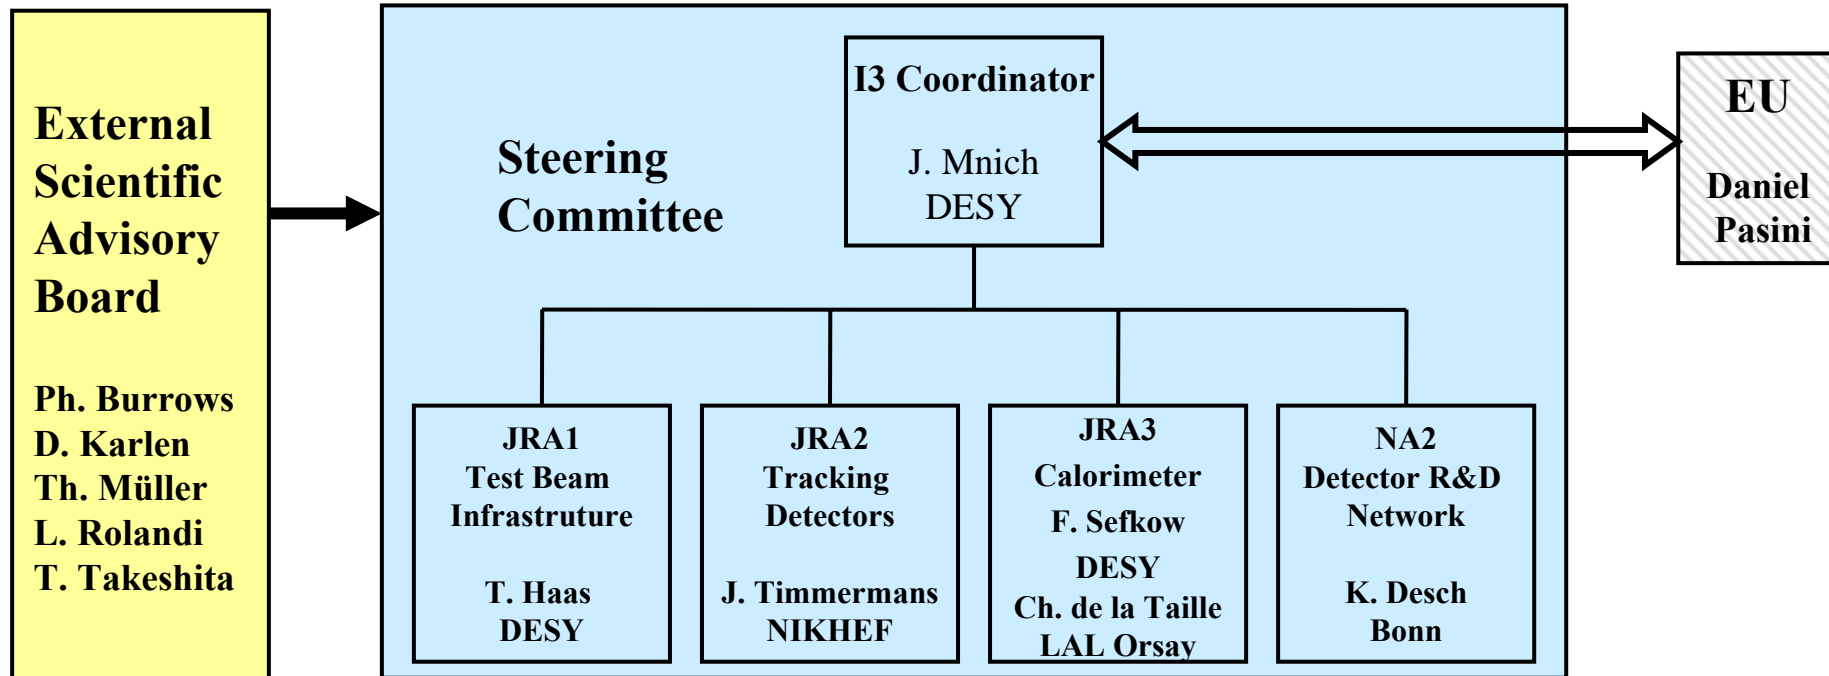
External Scientific Advisory Board

Ph. Burrows
D. Karlen
Th. Müller
L. Rolandi
T. Takeshita

Steering Committee

I3 Coordinator

J. Mnich
DESY

EU

Daniel
Pasini

JRA1
Test Beam
Infrastruture

T. Haas
DESY

JRA2
Tracking
Detectors

J. Timmermans
NIKHEF

JRA3
Calorimeter
F. Sefkow
DESY
Ch. de la Taille
LAL Orsay

NA2
Detector R&D
Network

K. Desch
Bonn